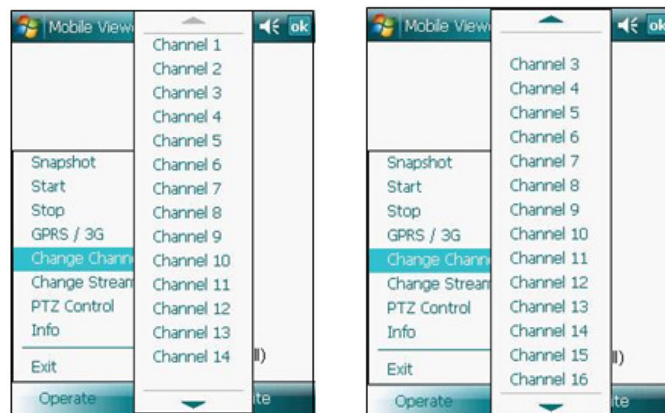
Mobile View

ok

Snapshot
Start
Stop
GPRS / 3G
Change Chann
Change Stream
PTZ Control
Info
Exit

Operate

Channel 1
Channel 2
Channel 3
Channel 4
Channel 5
Channel 6
Channel 7
Channel 8
Channel 9
Channel 10
Channel 11
Channel 12
Channel 13
Channel 14

ll)

te

Mobile View

ok

Snapshot
Start
Stop
GPRS / 3G
Change Chann
Change Stream
PTZ Control
Info
Exit

Operate

Channel 3
Channel 4
Channel 5
Channel 6
Channel 7
Channel 8
Channel 9
Channel 10
Channel 11
Channel 12
Channel 13
Channel 14
Channel 15
Channel 16

ll)

te